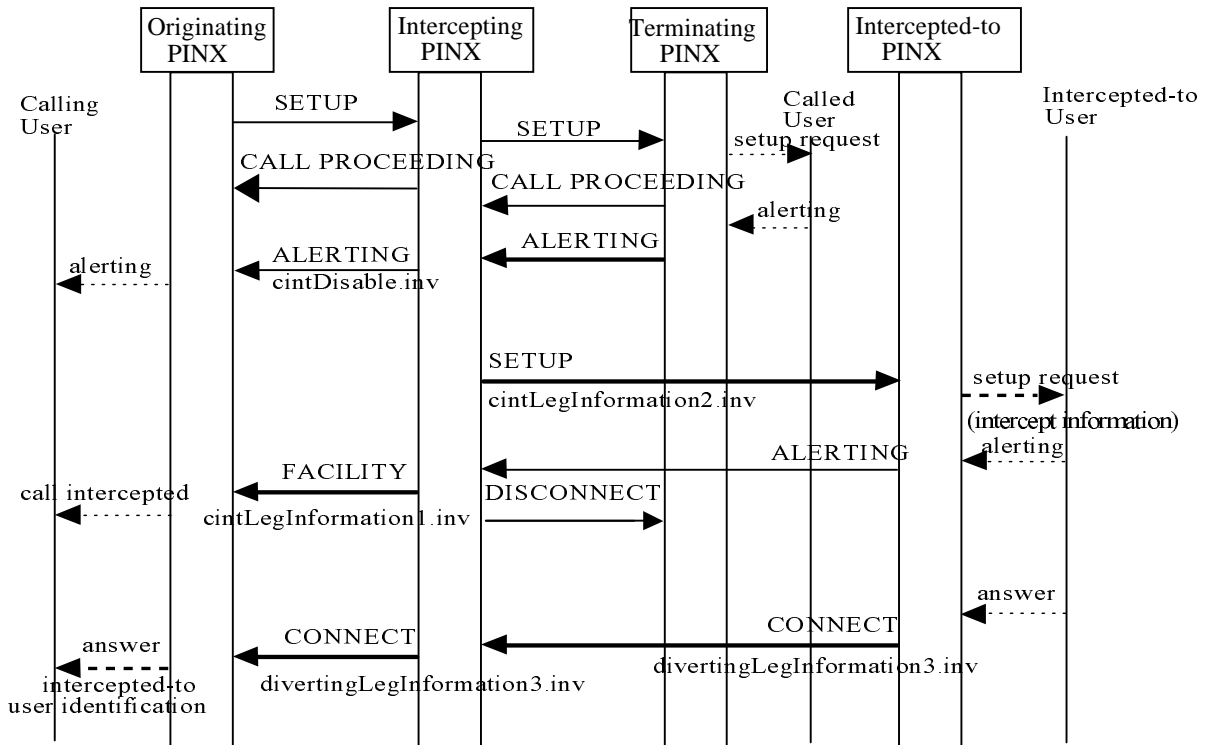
Originating PINX

Intercepting PINX

Terminating PINX

Intercepted-to PINX

Calling User

Called User

Intercepted-to User

SETUP

SETUP

setup request

CALL PROCEEDING

CALL PROCEEDING

alerting

ALERTING

ALERTING

alerting

cintDisable.inv

SETUP

setup request

cintLegInformation2.inv

(intercept information)

alerting

ALERTING

FACILITY

call intercepted

DISCONNECT

cintLegInformation1.inv

answer

CONNECT

CONNECT

answer

divertingLegInformation3.inv

intercepted-to user identification

divertingLegInformation3.inv